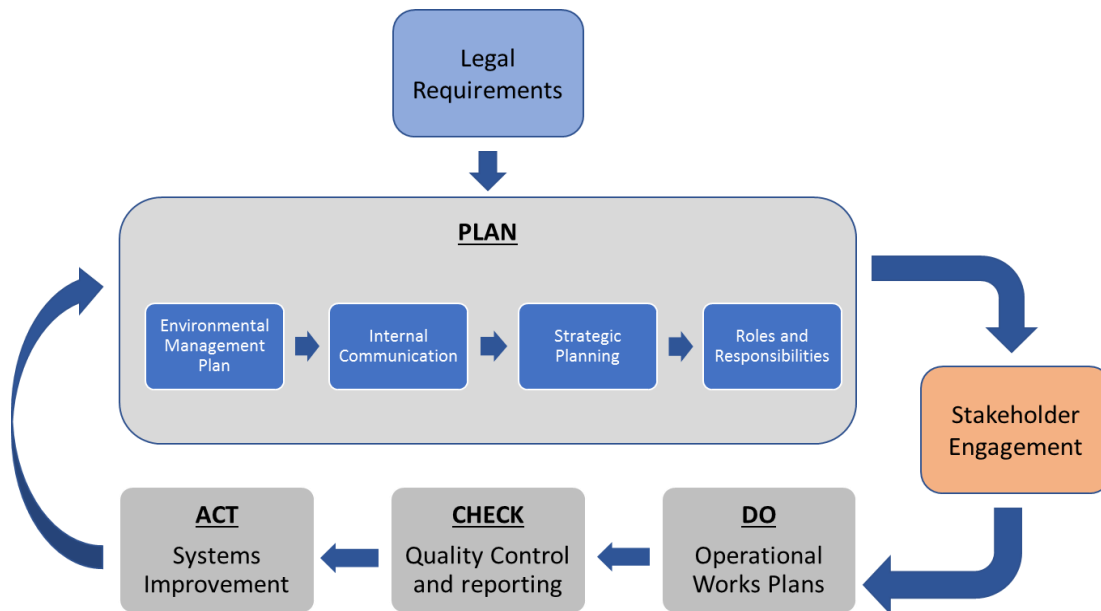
Legal Requirements

PLAN

Environmental Management Plan

Internal Communication

Strategic Planning

Roles and Responsibilities

Stakeholder Engagement

DO
Operational Works Plans

CHECK
Quality Control and reporting

ACT
Systems Improvement